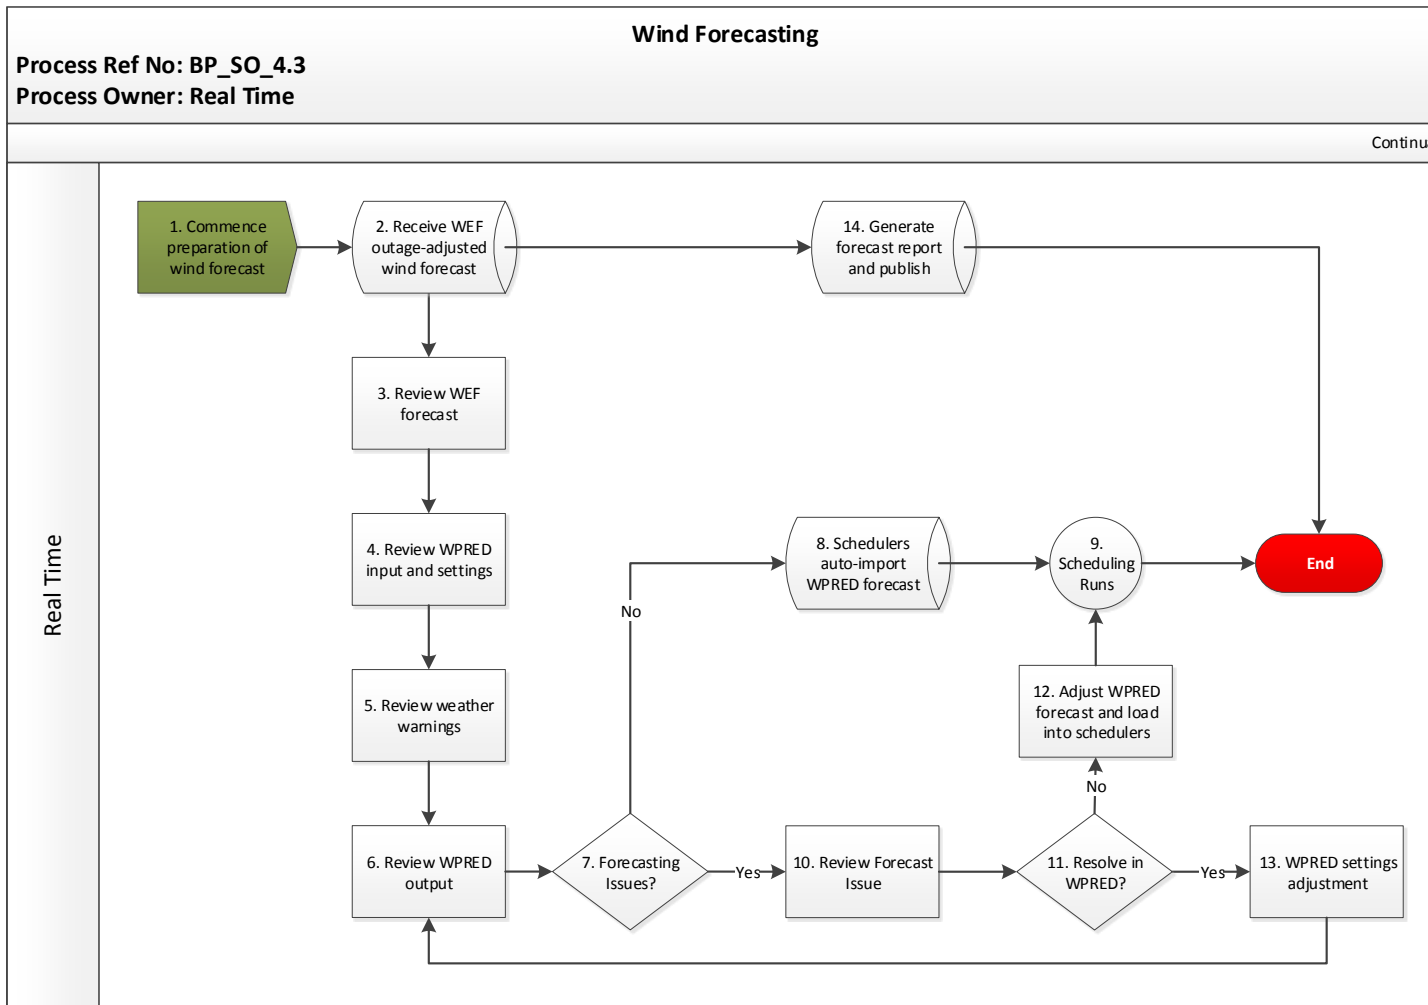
Wind Forecasting

Process Ref No: BP_SO_4.3
Process Owner: Real Time

Continu

Real Time

1. Commence preparation of wind forecast

2. Receive WEF outage-adjusted wind forecast

14. Generate forecast report and publish

3. Review WEF forecast

4. Review WPRED input and settings

8. Schedulers auto-import WPRED forecast

9. Scheduling Runs

End

No

5. Review weather warnings

12. Adjust WPRED forecast and load into schedulers

No

6. Review WPRED output

7. Forecasting Issues?

Yes

10. Review Forecast Issue

11. Resolve in WPRED?

Yes

13. WPRED settings adjustment